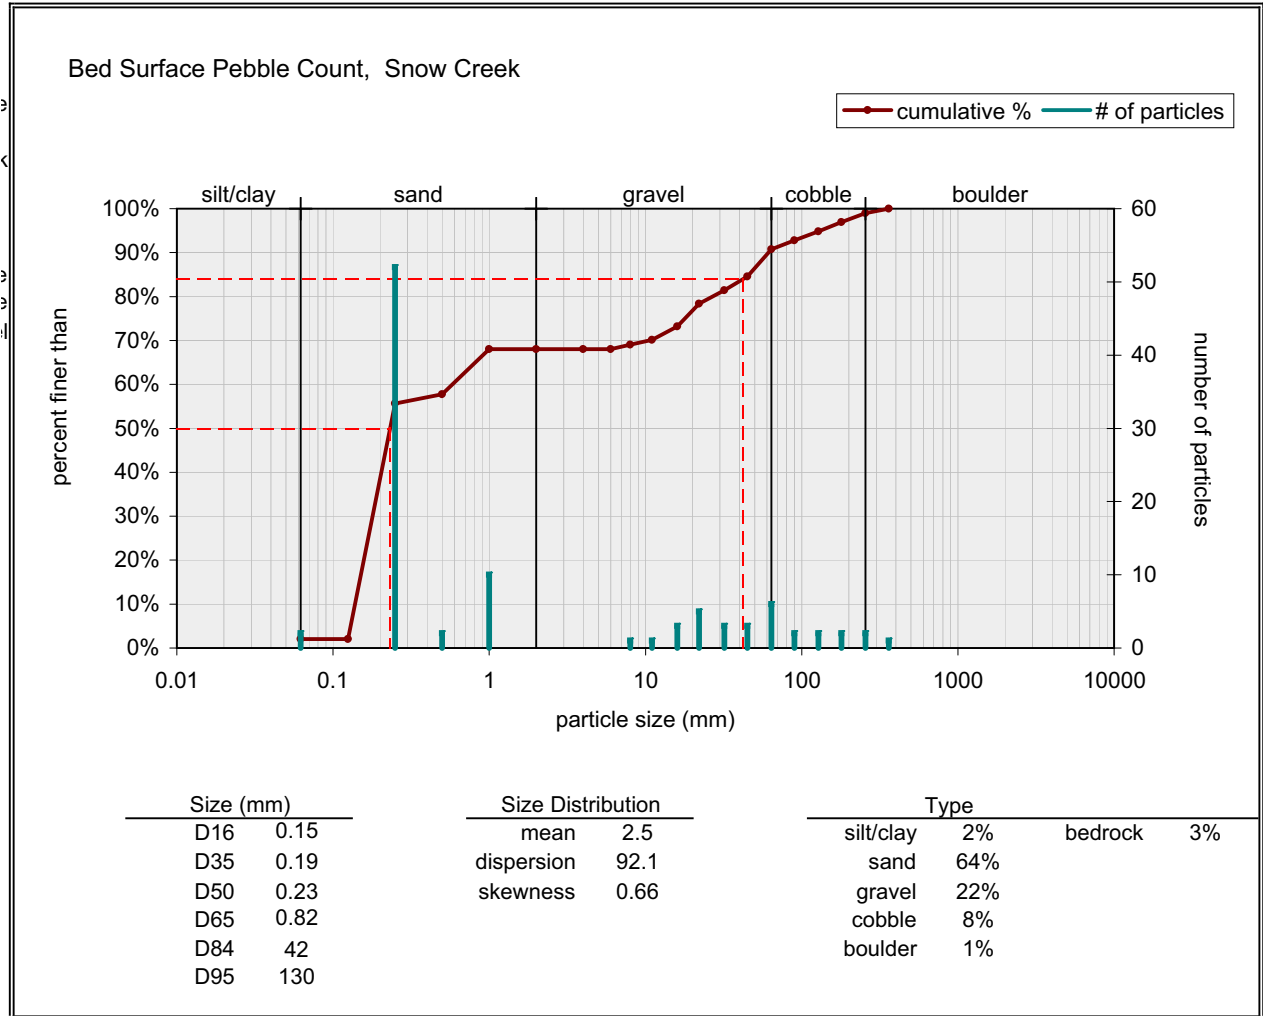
Bed Surface Pebble Count, Snow Creek

cumulative % # of particles

silt/clay sand gravel cobble boulder

100%
90%
80%
70%
60%
50%
40%
30%
20%
10%
0%

percent finer than

60
50
40
30
20
10
0

number of particles

0.01 0.1 1 10 100 1000 10000

particle size (mm)

| Size (mm) | |
|---|---|
| D16 | 0.15 |
| D35 | 0.19 |
| D50 | 0.23 |
| D65 | 0.82 |
| D84 | 42 |
| D95 | 130 |

| Size Distribution | |
|---|---|
| mean | 2.5 |
| dispersion | 92.1 |
| skewness | 0.66 |

| Type | | | |
|---|---|---|---|
| silt/clay | 2% | bedrock | 3% |
| sand | 64% | | |
| gravel | 22% | | |
| cobble | 8% | | |
| boulder | 1% | | |